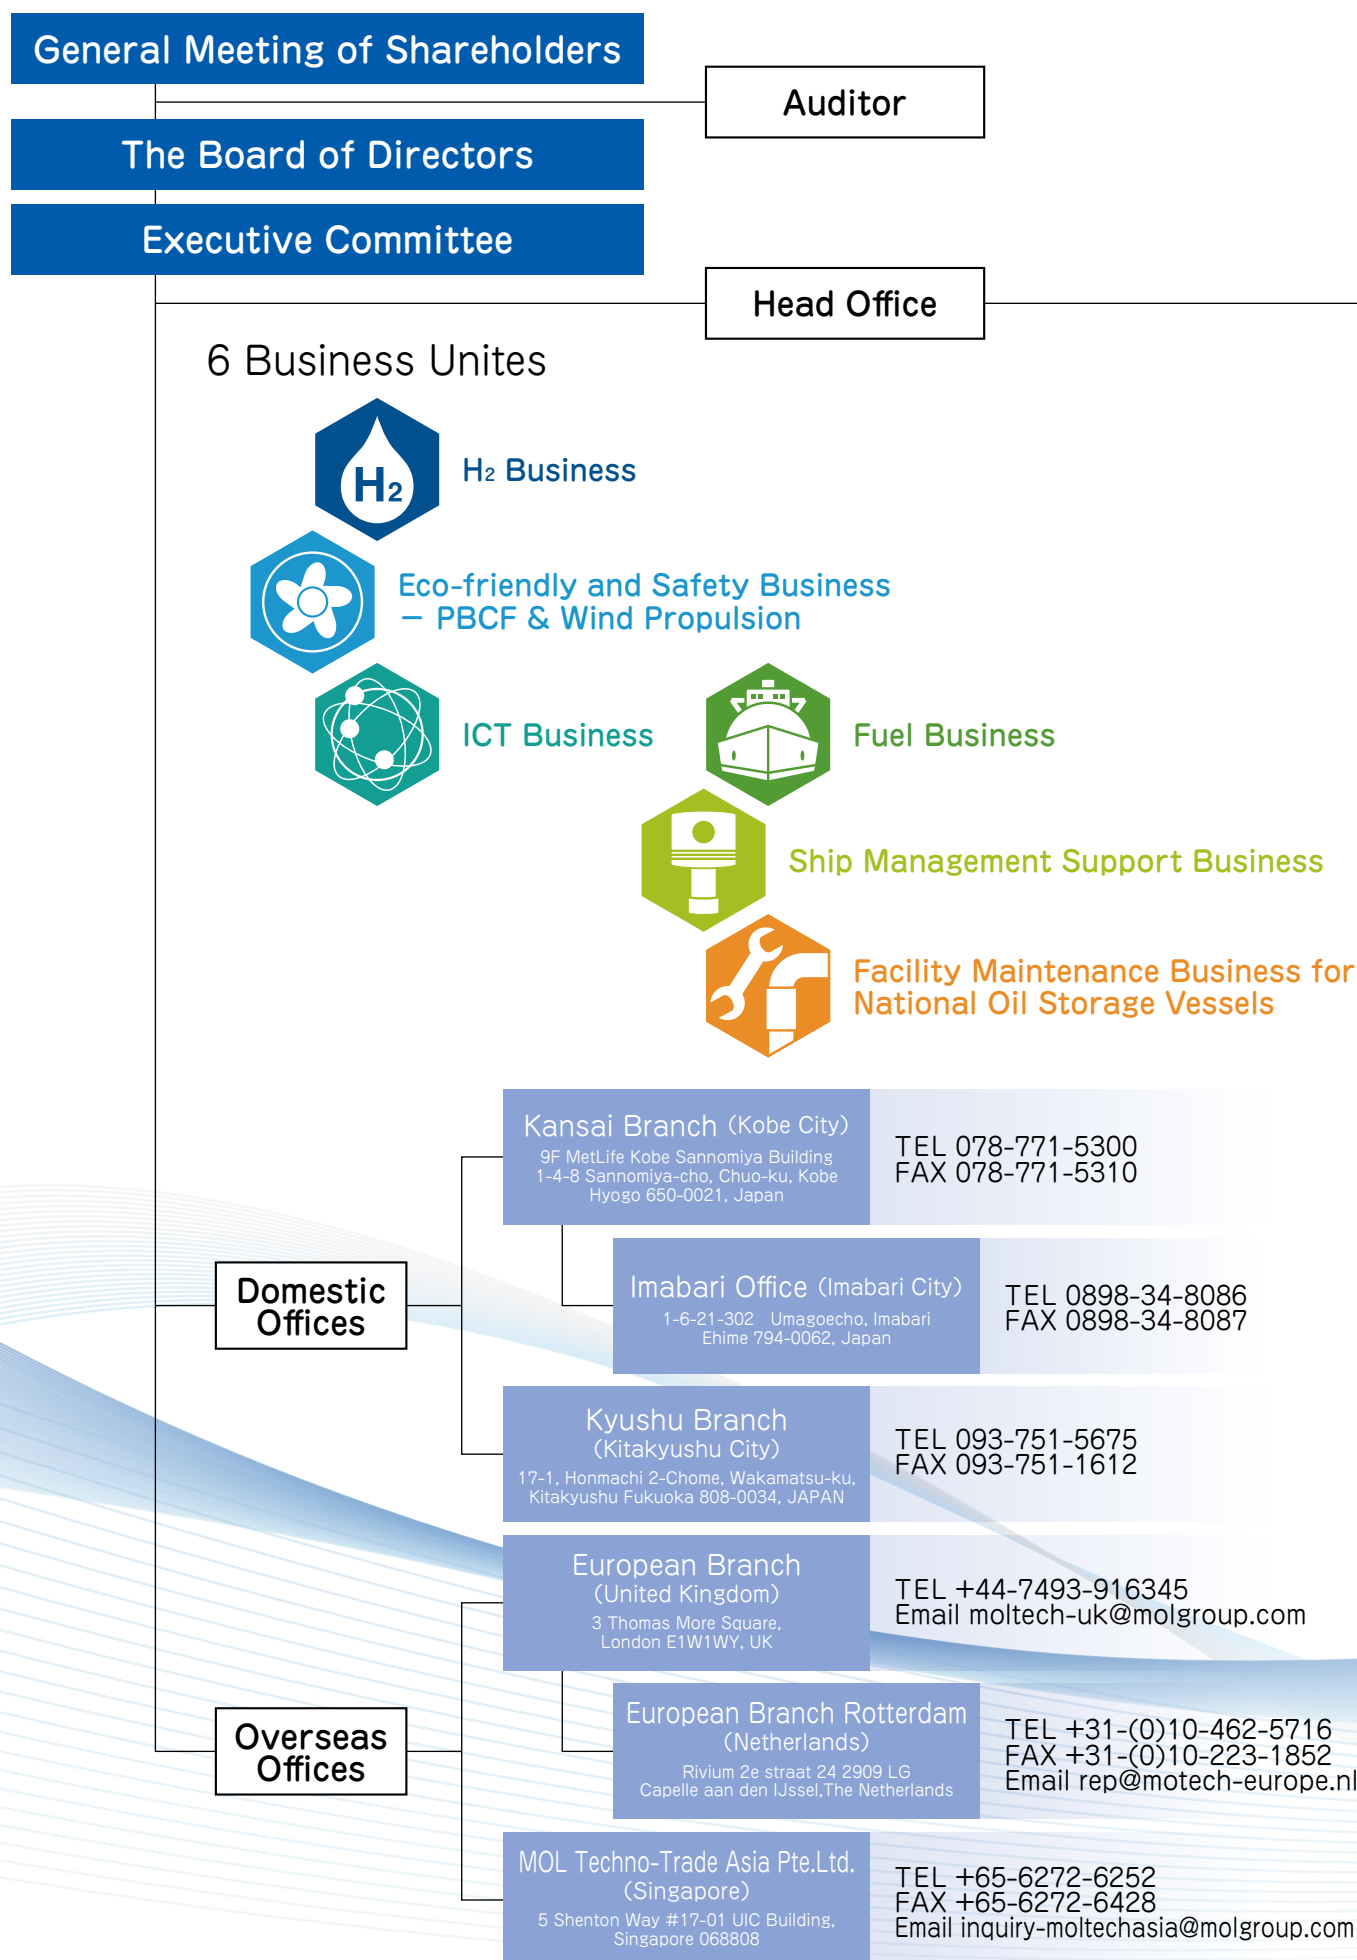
General Meeting of Shareholders

Auditor

The Board of Directors

Executive Committee

Head Office

6 Business Unites

$H_2$

$H_2$ Business

Eco-friendly and Safety Business
— PBCF & Wind Propulsion

ICT Business

Fuel Business

Ship Management Support Business

Facility Maintenance Business for National Oil Storage Vessels

Domestic Offices

Kansai Branch (Kobe City)
9F MetLife Kobe Sannomiya Building
1-4-8 Sannomiya-cho, Chuo-ku, Kobe
Hyogo 650-0021, Japan

TEL 078-771-5300
FAX 078-771-5310

Imabari Office (Imabari City)
1-6-21-302 Umagoecho, Imabari
Ehime 794-0062, Japan

TEL 0898-34-8086
FAX 0898-34-8087

Kyushu Branch
(Kitakyushu City)
17-1, Honmachi 2-Chome, Wakamatsu-ku,
Kitakyushu Fukuoka 808-0034, JAPAN

TEL 093-751-5675
FAX 093-751-1612

Overseas Offices

European Branch
(United Kingdom)
3 Thomas More Square,
London E1W1WY, UK

TEL +44-7493-916345
Email moltech-uk@molgroup.com

European Branch Rotterdam
(Netherlands)
Rivium 2e straat 24 2909 LG
Capelle aan den IJssel,The Netherlands

TEL +31-(0)10-462-5716
FAX +31-(0)10-223-1852
Email rep@motech-europe.nl

MOL Techno-Trade Asia Pte.Ltd.
(Singapore)
5 Shenton Way #17-01 UIC Building,
Singapore 068808

TEL +65-6272-6252
FAX +65-6272-6428
Email inquiry-moltechasia@molgroup.com